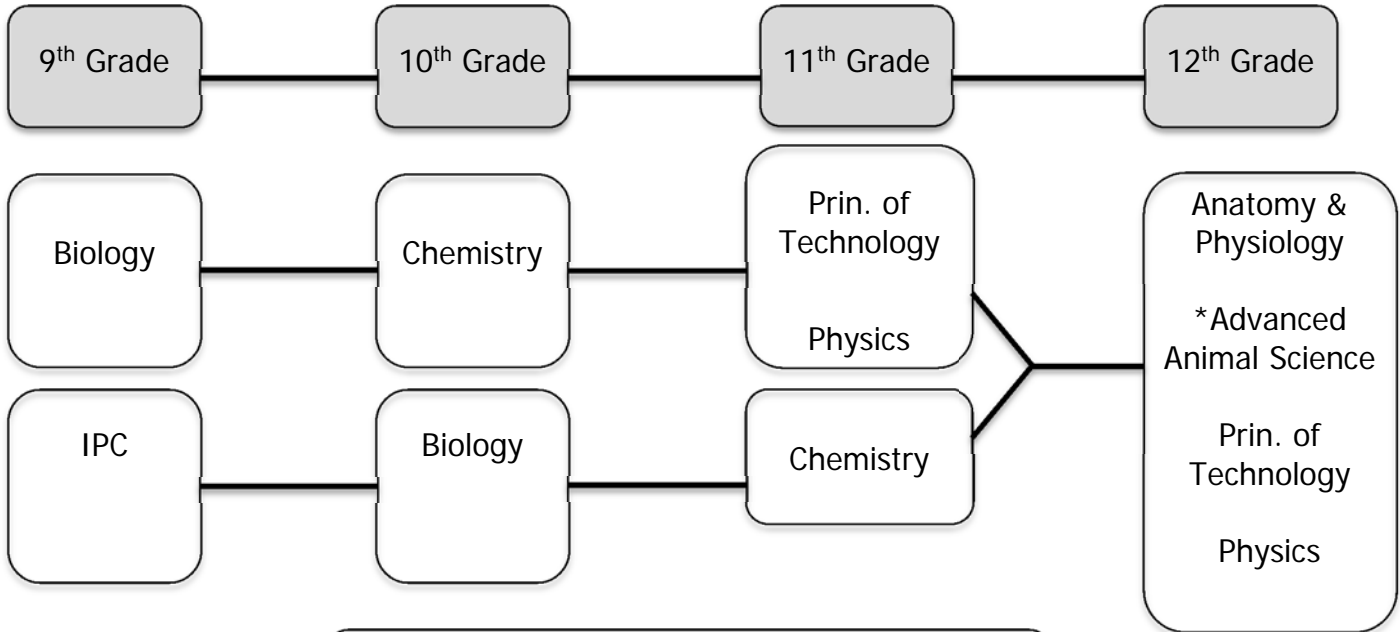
9$^{th}$ Grade

10$^{th}$ Grade

11$^{th}$ Grade

12$^{th}$ Grade

Biology

Chemistry

Prin. of Technology

Physics

Anatomy & Physiology

*Advanced Animal Science

Prin. of Technology

Physics

IPC

Biology

Chemistry